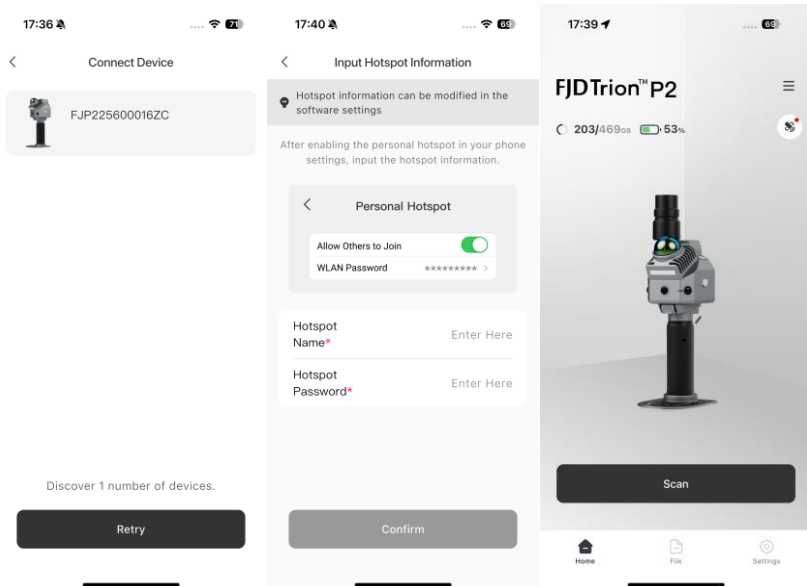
17:36
71
<
Connect Device
FJP225600016ZC
Discover 1 number of devices.
Retry

17:40
69
<
Input Hotspot Information
Hotspot information can be modified in the software settings
After enabling the personal hotspot in your phone settings, input the hotspot information.
<
Personal Hotspot
Allow Others to Join
WLAN Password
*********
Hotspot Name*
Enter Here
Hotspot Password*
Enter Here
Confirm

17:39
69
FJDTrion™P2
203/469GB
53%
Scan
Home
File
Settings